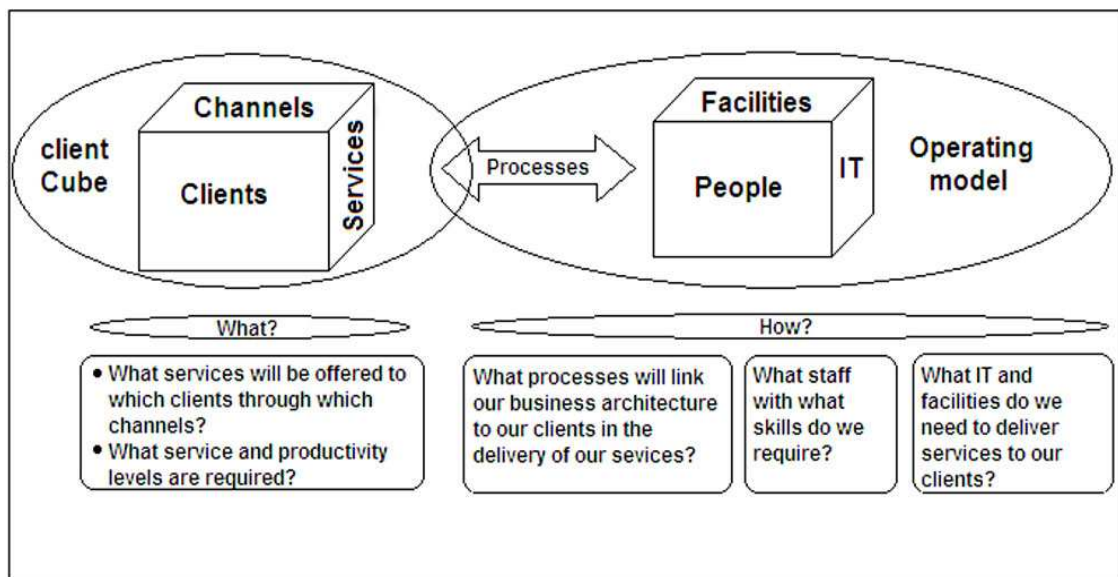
client Cube

Channels

Clients

Services

Processes

Facilities

People

IT

Operating model

What?

How?

• What services will be offered to which clients through which channels?
• What service and productivity levels are required?

What processes will link our business architecture to our clients in the delivery of our sevices?

What staff with what skills do we require?

What IT and facilities do we need to deliver services to our clients?